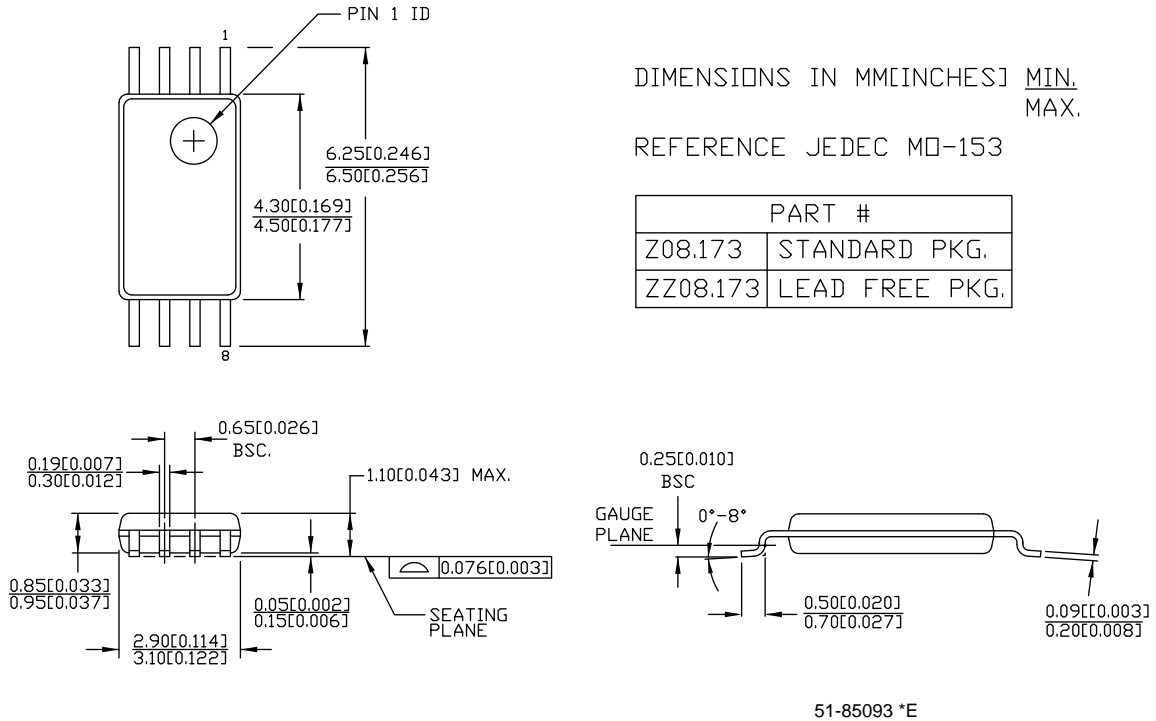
PIN 1 ID

1

8

$\frac{6.25[0.246]}{6.50[0.256]}$

$\frac{4.30[0.169]}{4.50[0.177]}$

DIMENSIONS IN MM[INCHES] $\frac{MIN.}{MAX.}$

REFERENCE JEDEC MO-153

| PART # | |
|---|---|
| Z08.173 | STANDARD PKG. |
| ZZ08.173 | LEAD FREE PKG. |

0.65[0.026] BSC.

$\frac{0.19[0.007]}{0.30[0.012]}$

1.10[0.043] MAX.

$\frac{0.85[0.033]}{0.95[0.037]}$

0.076[0.003]

$\frac{0.05[0.002]}{0.15[0.006]}$

SEATING PLANE

$\frac{2.90[0.114]}{3.10[0.122]}$

0.25[0.010] BSC

GAUGE PLANE

0°-8°

$\frac{0.50[0.020]}{0.70[0.027]}$

$\frac{0.09[0.003]}{0.20[0.008]}$

51-85093 *E